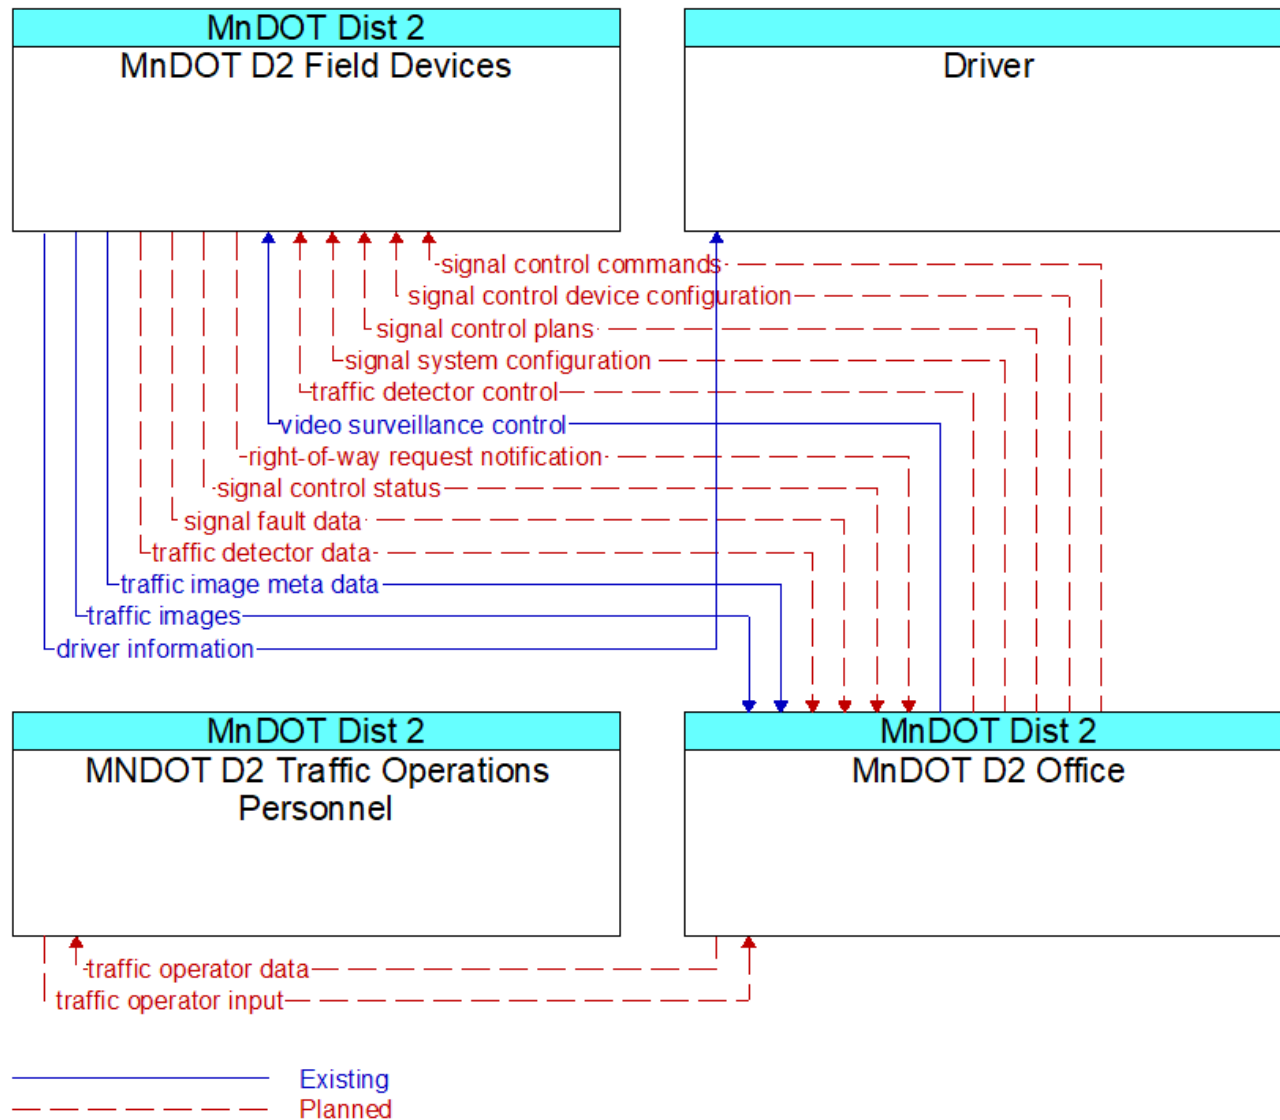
MnDOT Dist 2
MnDOT D2 Field Devices

Driver

signal control commands
signal control device configuration
signal control plans
signal system configuration
traffic detector control
video surveillance control
right-of-way request notification
signal control status
signal fault data
traffic detector data
traffic image meta data
traffic images
driver information

MnDOT Dist 2
MNDOT D2 Traffic Operations Personnel

MnDOT Dist 2
MnDOT D2 Office

traffic operator data
traffic operator input

Existing
Planned